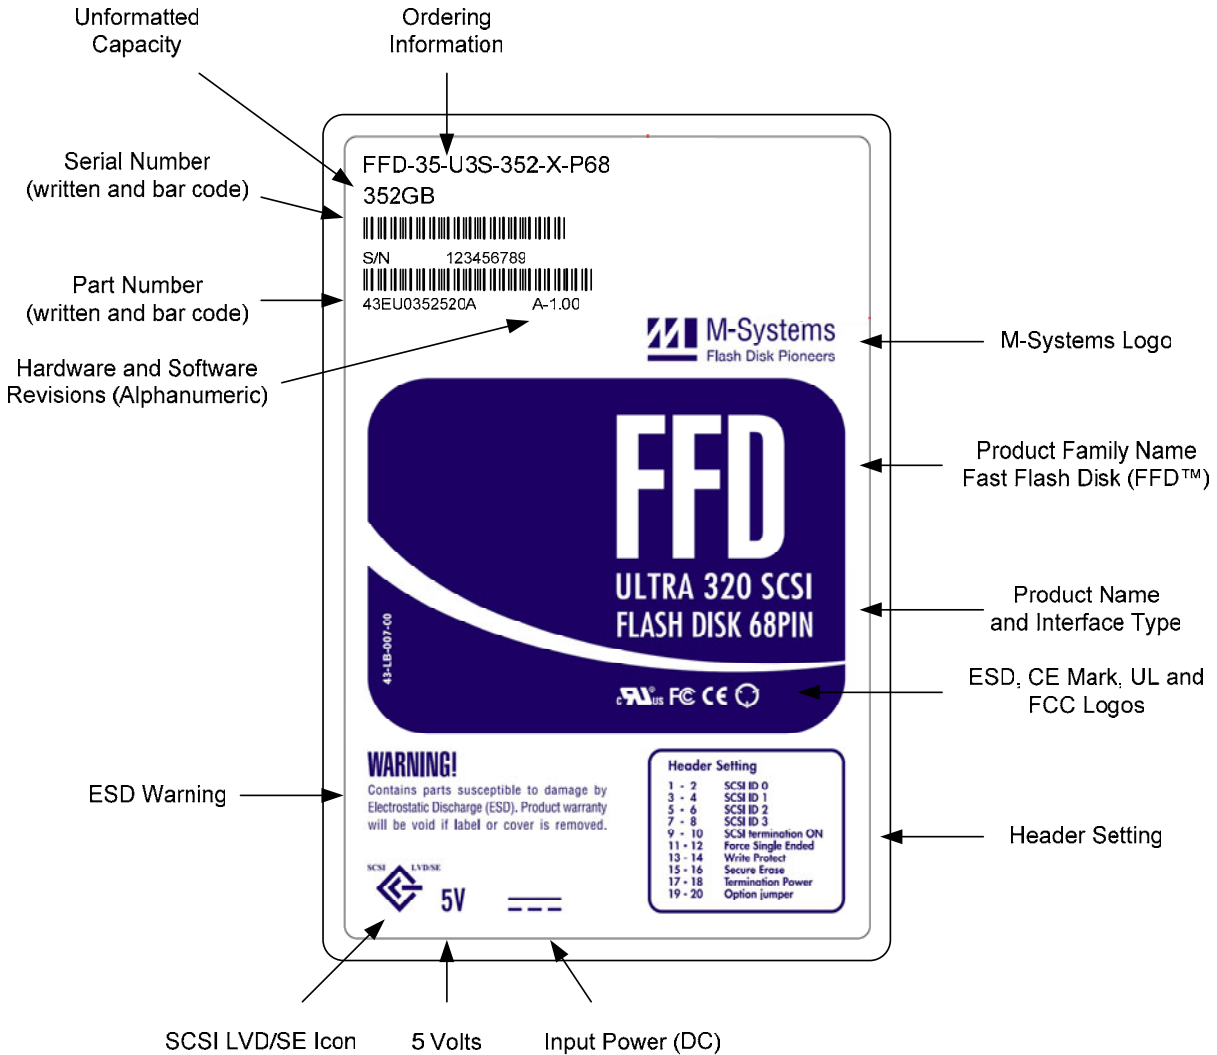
Unformatted Capacity

Ordering Information

Serial Number (written and bar code)

Part Number (written and bar code)

Hardware and Software Revisions (Alphanumeric)

FFD-35-U3S-352-X-P68
352GB

S/N 123456789

43EU0352520A A-1.00

M-Systems
Flash Disk Pioneers

M-Systems Logo

FFD

Product Family Name Fast Flash Disk (FFD™)

ULTRA 320 SCSI
FLASH DISK 68PIN

Product Name and Interface Type

43-LB-007-00

c UL us FC CE

ESD, CE Mark, UL and FCC Logos

WARNING!
Contains parts susceptible to damage by Electrostatic Discharge (ESD). Product warranty will be void if label or cover is removed.

ESD Warning

| Header Setting | |
|---|---|
| 1 - 2 | SCSI ID 0 |
| 3 - 4 | SCSI ID 1 |
| 5 - 6 | SCSI ID 2 |
| 7 - 8 | SCSI ID 3 |
| 9 - 10 | SCSI termination ON |
| 11 - 12 | Force Single Ended |
| 13 - 14 | Write Protect |
| 15 - 16 | Secure Erase |
| 17 - 18 | Termination Power |
| 19 - 20 | Option jumper |

Header Setting

SCSI LVD/SE

5V

SCSI LVD/SE Icon

5 Volts

Input Power (DC)